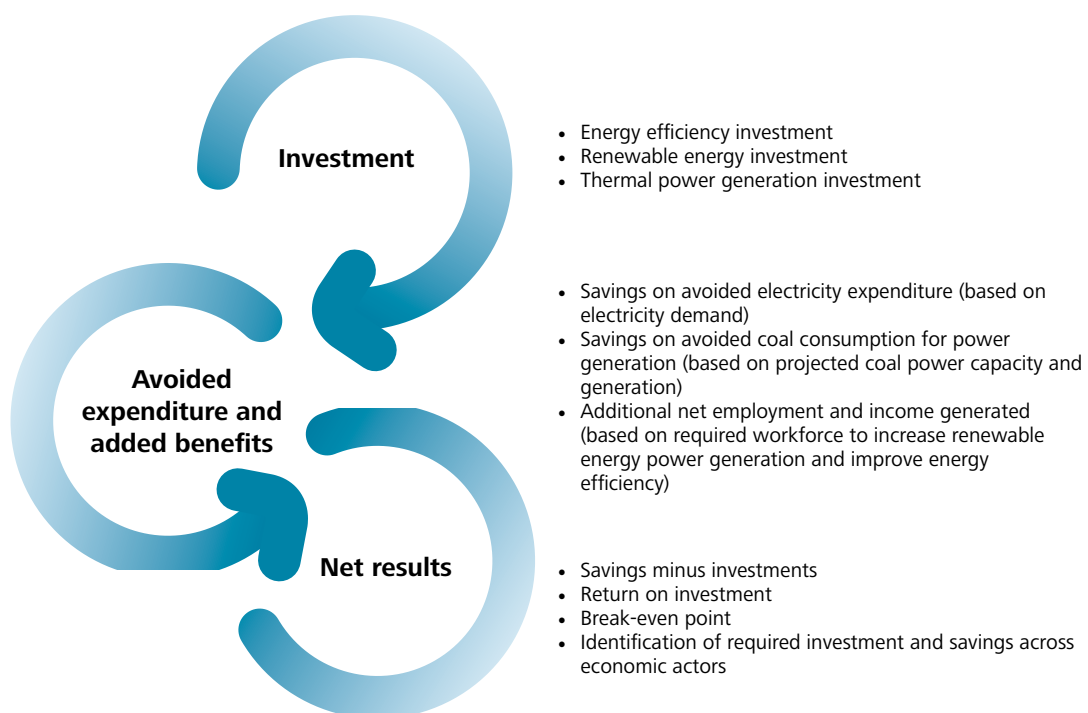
Investment

- Energy efficiency investment
- Renewable energy investment
- Thermal power generation investment

Avoided expenditure and added benefits

- Savings on avoided electricity expenditure (based on electricity demand)
- Savings on avoided coal consumption for power generation (based on projected coal power capacity and generation)
- Additional net employment and income generated (based on required workforce to increase renewable energy power generation and improve energy efficiency)

Net results

- Savings minus investments
- Return on investment
- Break-even point
- Identification of required investment and savings across economic actors